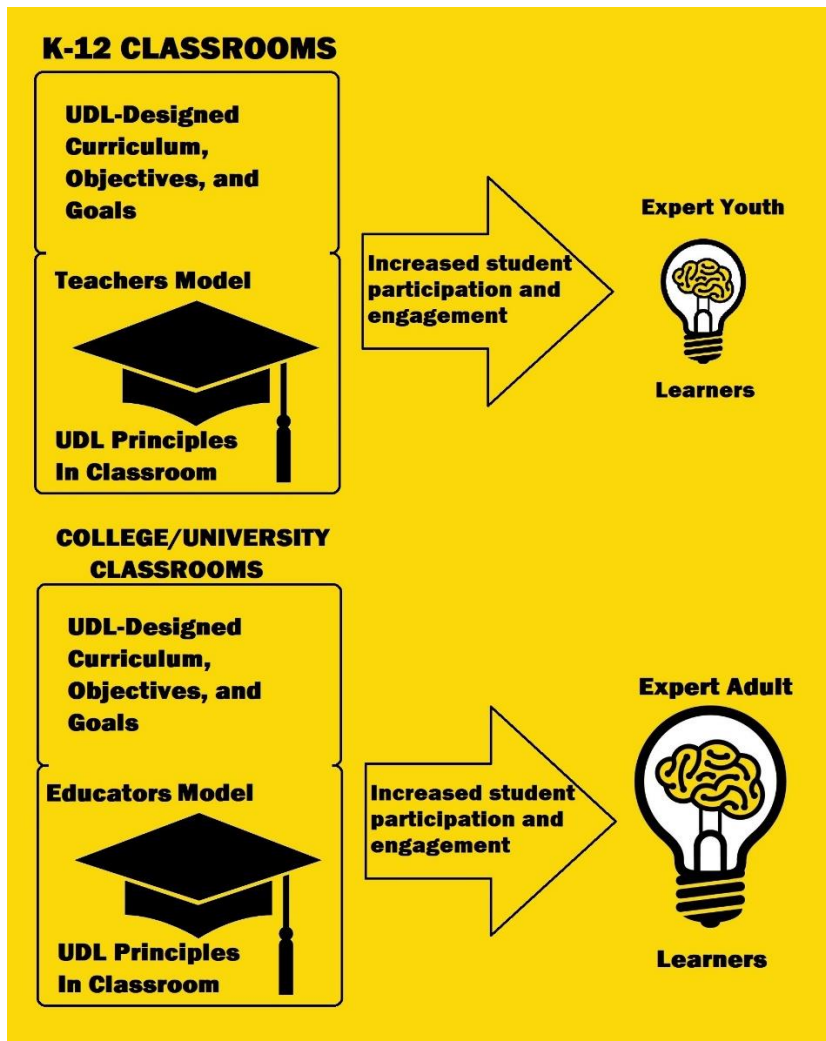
K-12 CLASSROOMS

UDL-Designed Curriculum, Objectives, and Goals

Teachers Model

UDL Principles In Classroom

Increased student participation and engagement

Expert Youth

Learners

COLLEGE/UNIVERSITY CLASSROOMS

UDL-Designed Curriculum, Objectives, and Goals

Educators Model

UDL Principles In Classroom

Increased student participation and engagement

Expert Adult

Learners